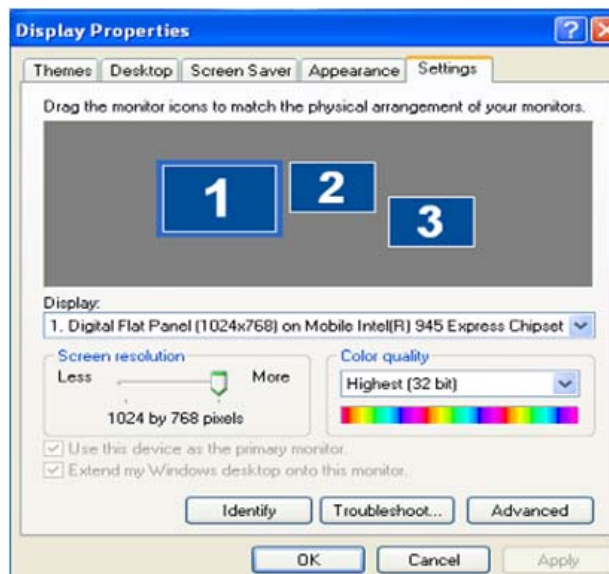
Display Properties

Themes | Desktop | Screen Saver | Appearance | Settings

Drag the monitor icons to match the physical arrangement of your monitors.

1
2
3

Display:
1. Digital Flat Panel (1024x768) on Mobile Intel(R) 945 Express Chipset

Screen resolution
Less
More
1024 by 768 pixels

Color quality
Highest (32 bit)

Use this device as the primary monitor.
Extend my Windows desktop onto this monitor.

Identify
Troubleshoot...
Advanced

OK
Cancel
Apply